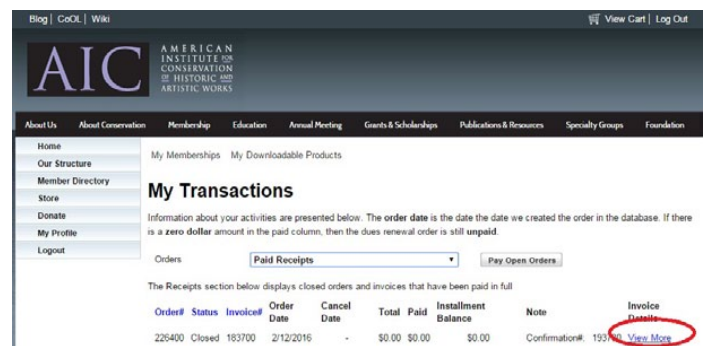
Blog | CoOL | Wiki

View Cart | Log Out

AIC

AMERICAN INSTITUTE FOR CONSERVATION OF HISTORIC AND ARTISTIC WORKS

About Us | About Conservation | Membership | Education | Annual Meeting | Grants & Scholarships | Publications & Resources | Specialty Groups | Foundation

Home
Our Structure
Member Directory
Store
Donate
My Profile
Logout

My Memberships   My Downloadable Products

My Transactions

Information about your activities are presented below. The order date is the date the date we created the order in the database. If there is a zero dollar amount in the paid column, then the dues renewal order is still unpaid.

Orders   Paid Receipts   Pay Open Orders

The Receipts section below displays closed orders and invoices that have been paid in full

| Order# | Status | Invoice# | Order Date | Cancel Date | Total | Paid | Installment Balance | Note | Invoice Details |
|---|---|---|---|---|---|---|---|---|---|
| 226400 | Closed | 183700 | 2/12/2016 | - | $0.00 | $0.00 | $0.00 | Confirmation#: 1937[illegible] | View More |